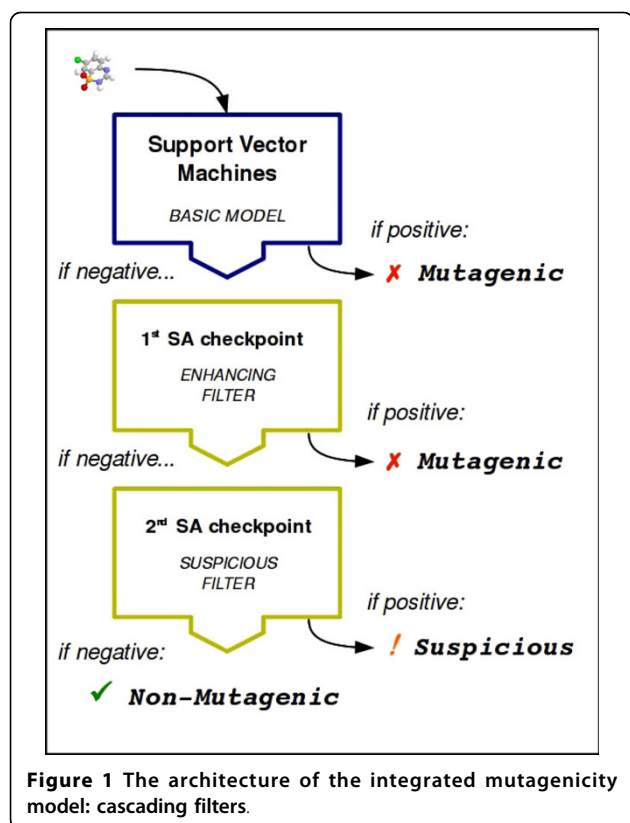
Support Vector Machines

BASIC MODEL

if positive:

if negative...

✗ Mutagenic

1st SA checkpoint

ENHANCING FILTER

if positive:

if negative...

✗ Mutagenic

2nd SA checkpoint

SUSPICIOUS FILTER

if positive:

if negative:

! Suspicious

✓ Non-Mutagenic

Figure 1 The architecture of the integrated mutagenicity model: cascading filters.